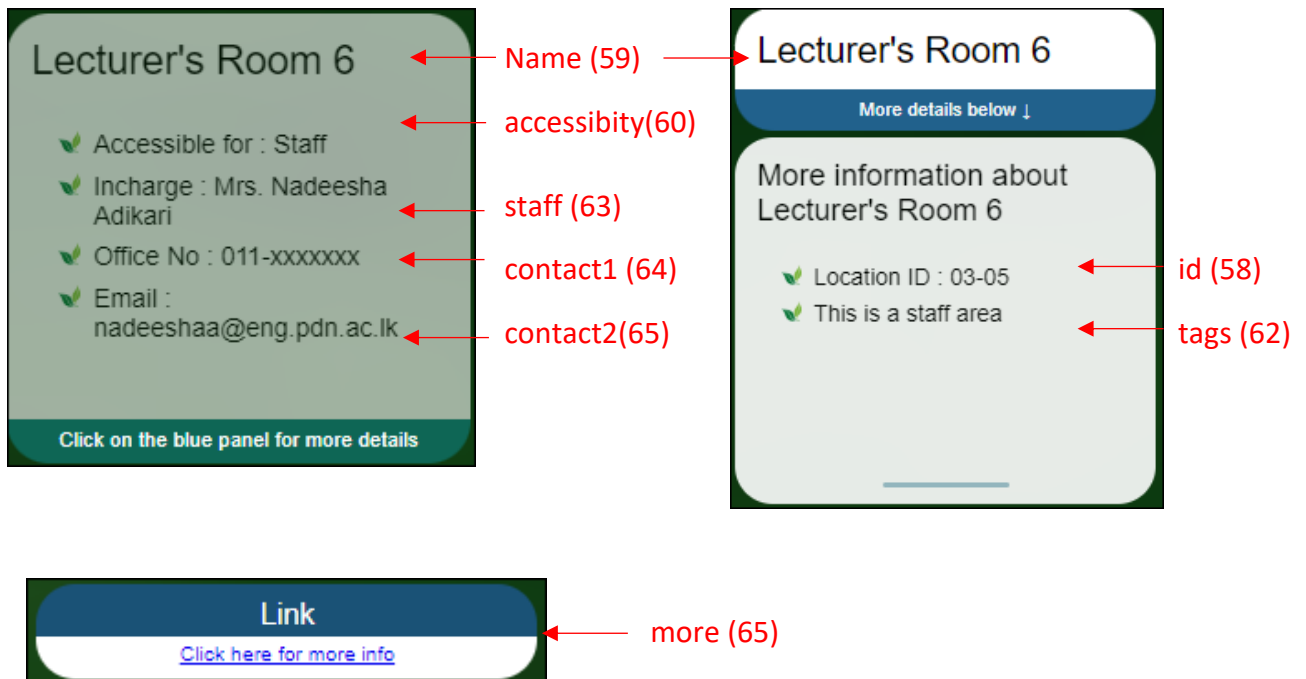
Lecturer's Room 6

Accessible for : Staff

Incharge : Mrs. Nadeesha Adikari

Office No : 011-xxxxxxx

Email : nadeeshaa@eng.pdn.ac.lk

Click on the blue panel for more details

Name (59)

accessibity(60)

staff (63)

contact1 (64)

contact2(65)

Lecturer's Room 6

More details below ↓

More information about Lecturer's Room 6

Location ID : 03-05

This is a staff area

id (58)

tags (62)

Link

Click here for more info

more (65)